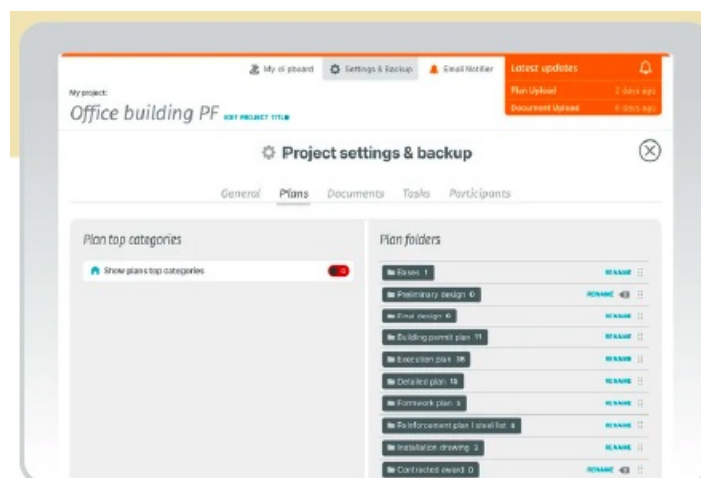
My dashboard  Settings & Backup  Email Notifier

Latest updates
Plan Upload 2 days ago
Document Upload 6 days ago

My project:
Office building PF EDIT PROJECT TITLE

Project settings & backup

General  Plans  Documents  Tasks  Participants

Plan top categories

Show plans top categories

Plan folders

Bases 1 RENAME
Preliminary design 0 RENAME
Final design 0 RENAME
Building permit plan 11 RENAME
Execution plan 16 RENAME
Detailed plan 18 RENAME
Formwork plan 5 RENAME
Reinforcement plan | steel list 8 RENAME
Installation drawing 3 RENAME
Contracted award 0 RENAME